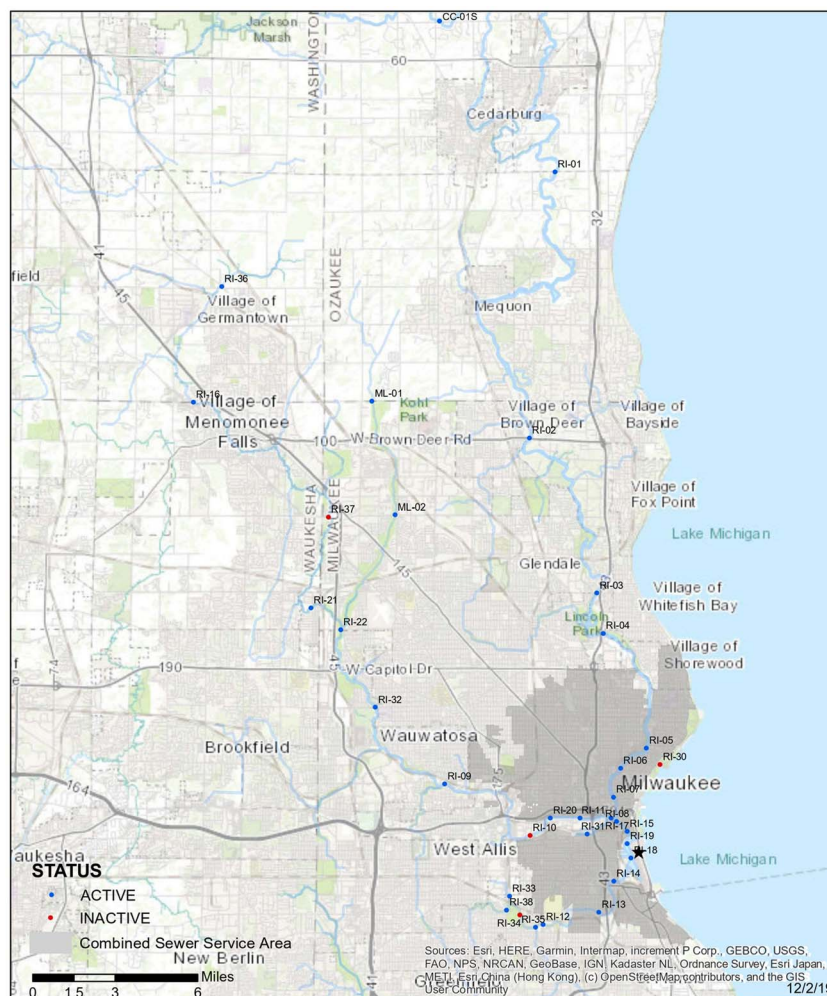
Jackson Marsh
CC-01S
WASHINGTON
60
Cedarburg
RI-01
32
41
45
field
RI-36
Village of Germantown
OZAUKEE
Mequon
RI-16
Village of Menomonee Falls
ML-01
Kohl Park
Village of Brown Deer
Village of Bayside
RI-02
100
W Brown Deer Rd
Village of Fox Point
WAUKESHA
MILWAUKEE
RI-37
ML-02
Lake Michigan
145
Glendale
RI-03
Village of Whitefish Bay
Lincoln Park
RI-04
RI-21
RI-22
Village of Shorewood
74
190
W Capitol Dr
45
RI-32
Wauwatosa
RI-05
Brookfield
RI-30
RI-06
Milwaukee
RI-09
164
175
RI-07
RI-20
RI-11
RI-08
RI-10
RI-31
RI-17
RI-15
RI-19
RI-18
West Allis
Lake Michigan
aukesha
RI-14
STATUS
ACTIVE
INACTIVE
RI-33
RI-38
RI-35
RI-12
RI-13
RI-34
Combined Sewer Service Area
New Berlin
Greenfield
Miles
0 1.5 3 6
41
Sources: Esri, HERE, Garmin, Intermap, increment P Corp., GEBCO, USGS, FAO, NPS, NRCAN, GeoBase, IGN, Kadaster NL, Ordnance Survey, Esri Japan, METI, Esri China (Hong Kong), (c) OpenStreetMap contributors, and the GIS User Community
12/2/1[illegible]